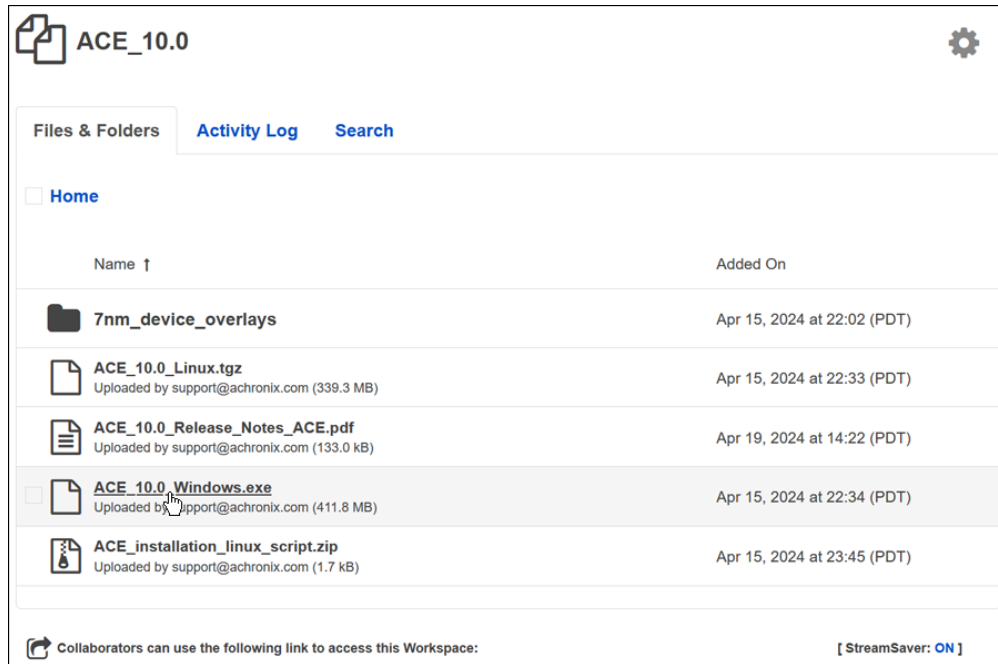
ACE_10.0

Files & Folders | Activity Log | Search

Home

| Name ↑ | Added On |
|---|---|
| 7nm_device_overlays | Apr 15, 2024 at 22:02 (PDT) |
| ACE_10.0_Linux.tgz Uploaded by support@achronix.com (339.3 MB) | Apr 15, 2024 at 22:33 (PDT) |
| ACE_10.0_Release_Notes_ACE.pdf Uploaded by support@achronix.com (133.0 kB) | Apr 19, 2024 at 14:22 (PDT) |
| ACE_10.0_Windows.exe Uploaded by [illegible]upport@achronix.com (411.8 MB) | Apr 15, 2024 at 22:34 (PDT) |
| ACE_installation_linux_script.zip Uploaded by support@achronix.com (1.7 kB) | Apr 15, 2024 at 23:45 (PDT) |

Collaborators can use the following link to access this Workspace:

[ StreamSaver: ON ]